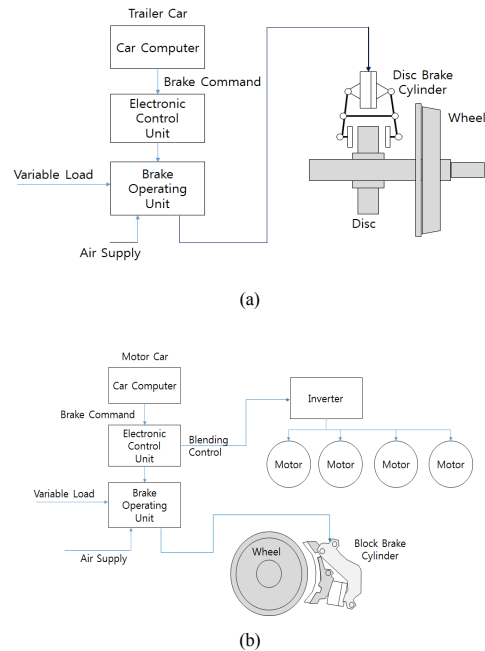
Trailer Car

Car Computer

Brake Command

Electronic Control Unit

Variable Load

Brake Operating Unit

Air Supply

Disc Brake Cylinder

Wheel

Disc

(a)

Motor Car

Car Computer

Brake Command

Electronic Control Unit

Blending Control

Inverter

Motor

Motor

Motor

Motor

Variable Load

Brake Operating Unit

Air Supply

Wheel

Block Brake Cylinder

(b)